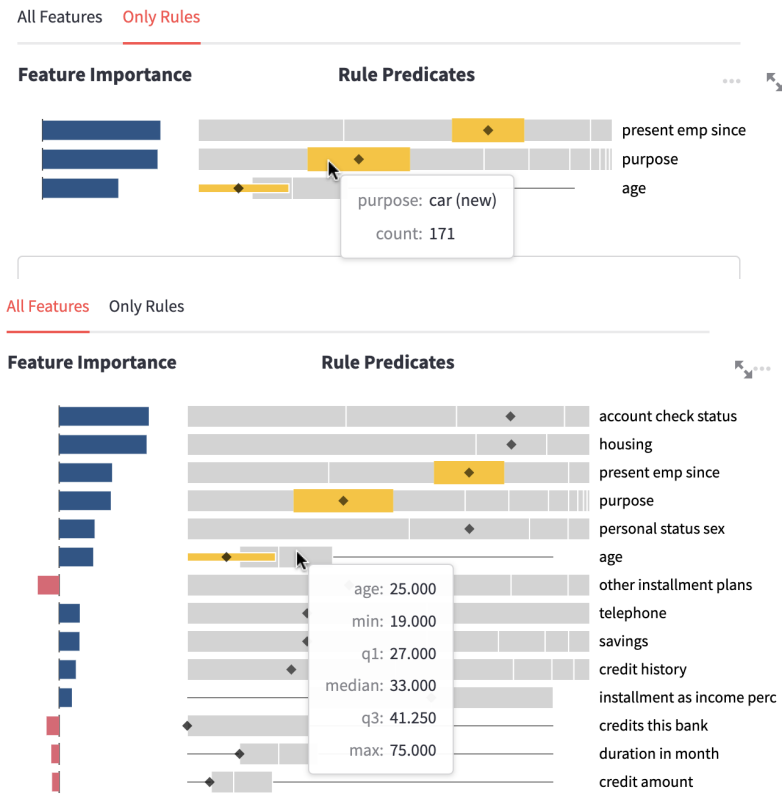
All Features Only Rules

Feature Importance

Rule Predicates

present emp since
purpose
age

purpose: car (new)
count: 171

All Features Only Rules

Feature Importance

Rule Predicates

account check status
housing
present emp since
purpose
personal status sex
age
other installment plans
telephone
savings
credit history
installment as income perc
credits this bank
duration in month
credit amount

age: 25.000
min: 19.000
q1: 27.000
median: 33.000
q3: 41.250
max: 75.000